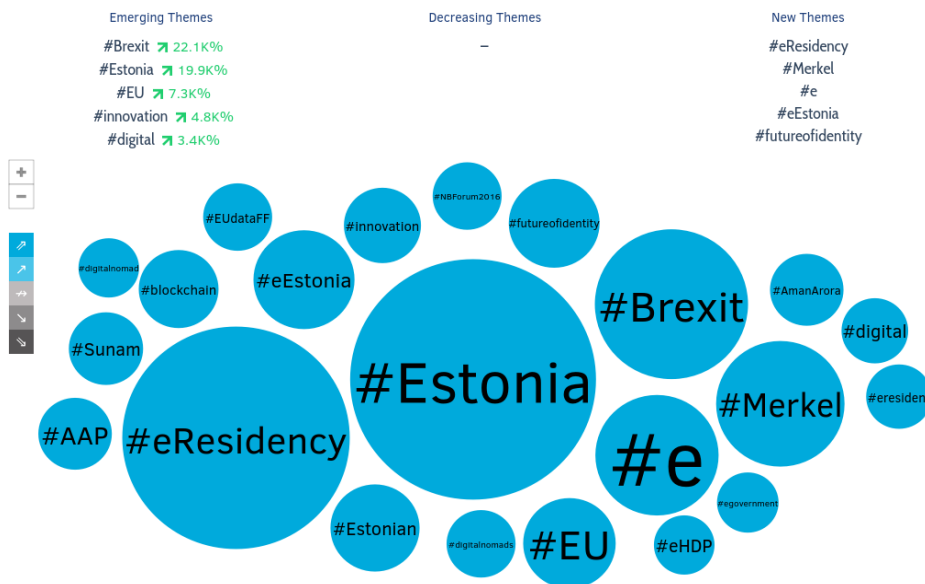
Emerging Themes

#Brexit 22.1K%
#Estonia 19.9K%
#EU 7.3K%
#innovation 4.8K%
#digital 3.4K%

Decreasing Themes

–

New Themes

#eResidency
#Merkel
#e
#eEstonia
#futureofidentity

+
−

#EUdataFF
#NBForum2016
#innovation
#futureofidentity
#digitalnomad
#blockchain
#eEstonia
#Brexit
#AmanArora
#digital
#Sunam
#Estonia
#Merkel
#eresiden
#AAP
#eResidency
#e
#egovernment
#Estonian
#digitalnomads
#EU
#eHDP